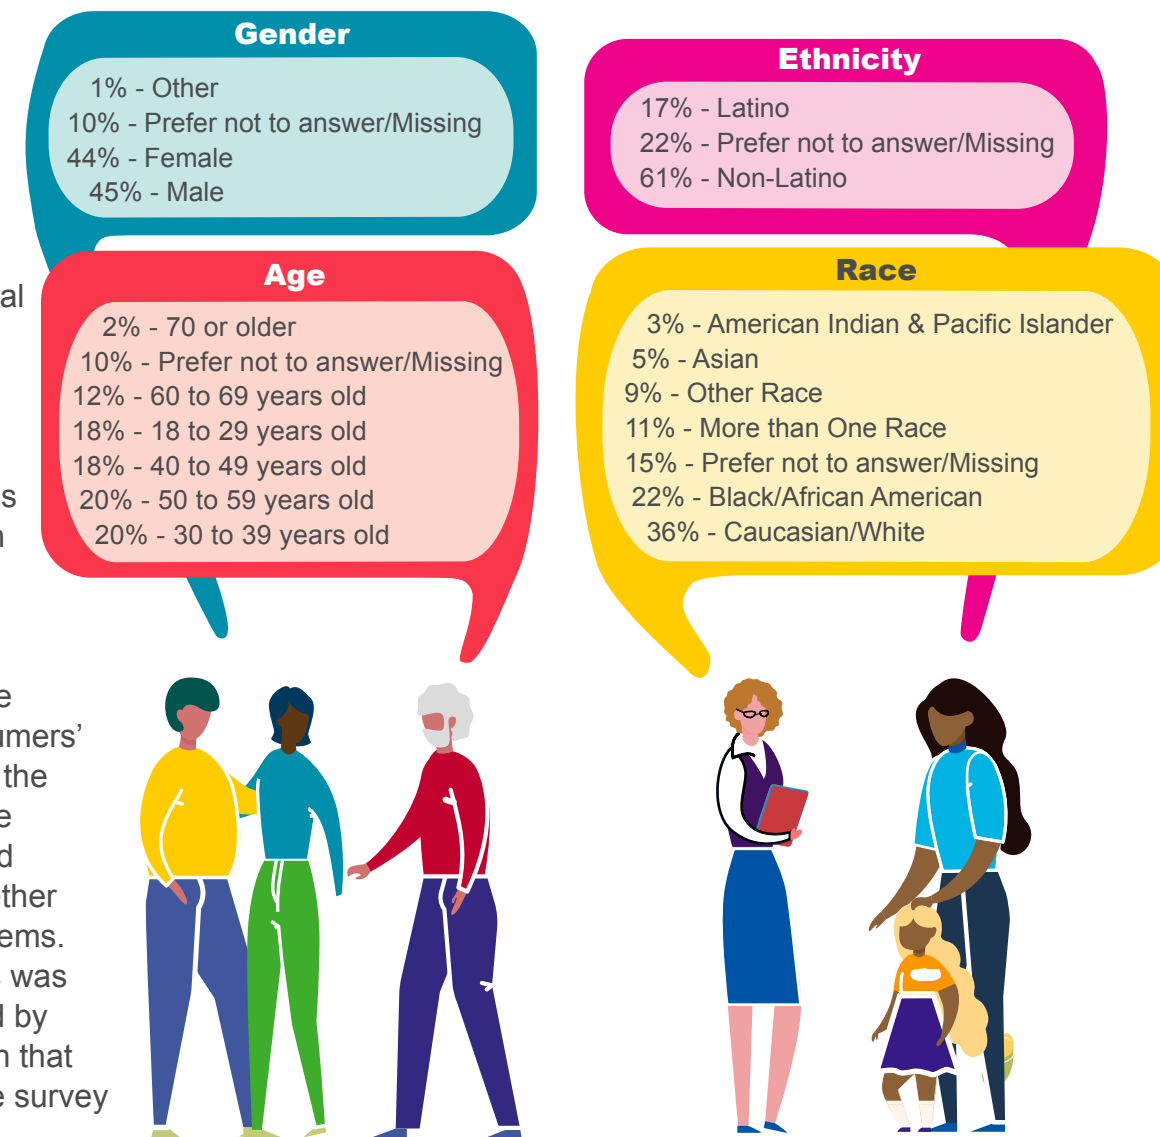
Gender
1% - Other
10% - Prefer not to answer/Missing
44% - Female
45% - Male

Ethnicity
17% - Latino
22% - Prefer not to answer/Missing
61% - Non-Latino

Age
2% - 70 or older
10% - Prefer not to answer/Missing
12% - 60 to 69 years old
18% - 18 to 29 years old
18% - 40 to 49 years old
20% - 50 to 59 years old
20% - 30 to 39 years old

Race
3% - American Indian & Pacific Islander
5% - Asian
9% - Other Race
11% - More than One Race
15% - Prefer not to answer/Missing
22% - Black/African American
36% - Caucasian/White

al

s
n

e
umers'
the
e
d
ther
ems.
was
by
n that
e survey